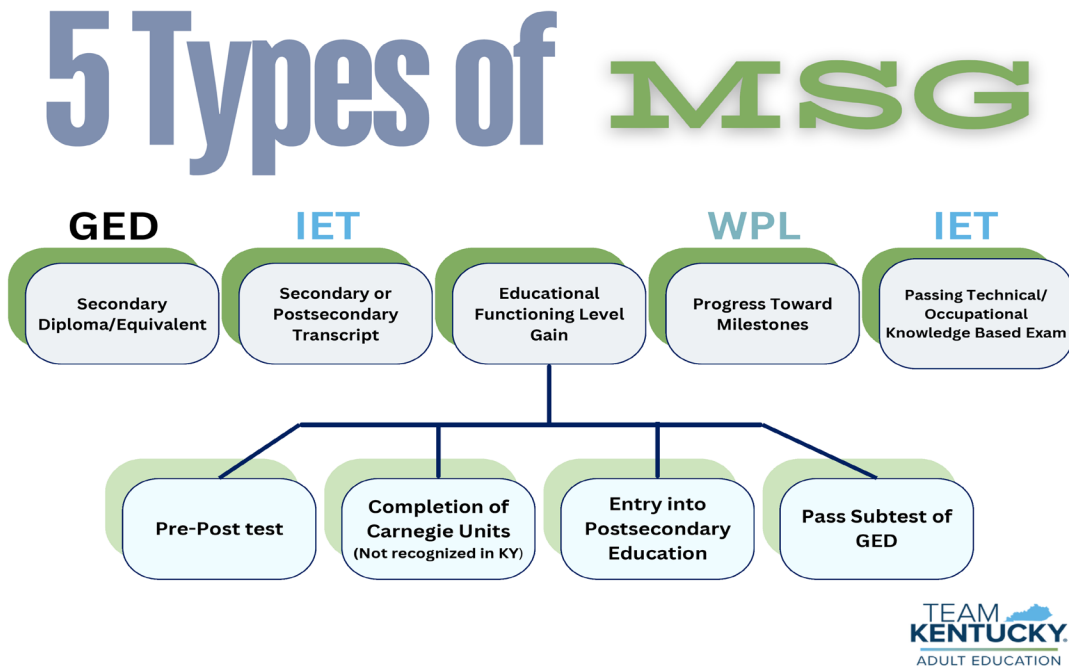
5 Types of MSG

GED
Secondary Diploma/Equivalent

IET
Secondary or Postsecondary Transcript

Educational Functioning Level Gain

WPL
Progress Toward Milestones

IET
Passing Technical/ Occupational Knowledge Based Exam

Pre-Post test

Completion of Carnegie Units
(Not recognized in KY)

Entry into Postsecondary Education

Pass Subtest of GED

TEAM KENTUCKY.
ADULT EDUCATION